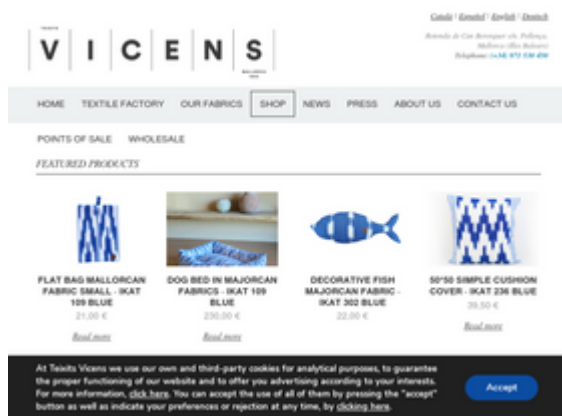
TEIXITS

V | I | C | E | N | S

MALLORCA

Català | Español | English | Deutsch

Avinguda de Can Berenguer s/n. Pollença, Mallorca (Illes Balears)
Telephone: (+34) 971 530 450

HOME TEXTILE FACTORY OUR FABRICS SHOP NEWS PRESS ABOUT US CONTACT US

POINTS OF SALE WHOLESALE

FEATURED PRODUCTS

FLAT BAG MALLORCAN FABRIC SMALL - IKAT 109 BLUE
21,00 €
Read more

DOG BED IN MAJORCAN FABRICS - IKAT 109 BLUE
230,00 €
Read more

DECORATIVE FISH MAJORCAN FABRIC - IKAT 302 BLUE
22,00 €

50*50 SIMPLE CUSHION COVER - IKAT 236 BLUE
39,50 €
Read more

At Teixits Vicens we use our own and third-party cookies for analytical purposes, to guarantee the proper functioning of our website and to offer you advertising according to your interests. For more information, click here. You can accept the use of all of them by pressing the "accept" button as well as indicate your preferences or rejection at any time, by clicking here.

Accept